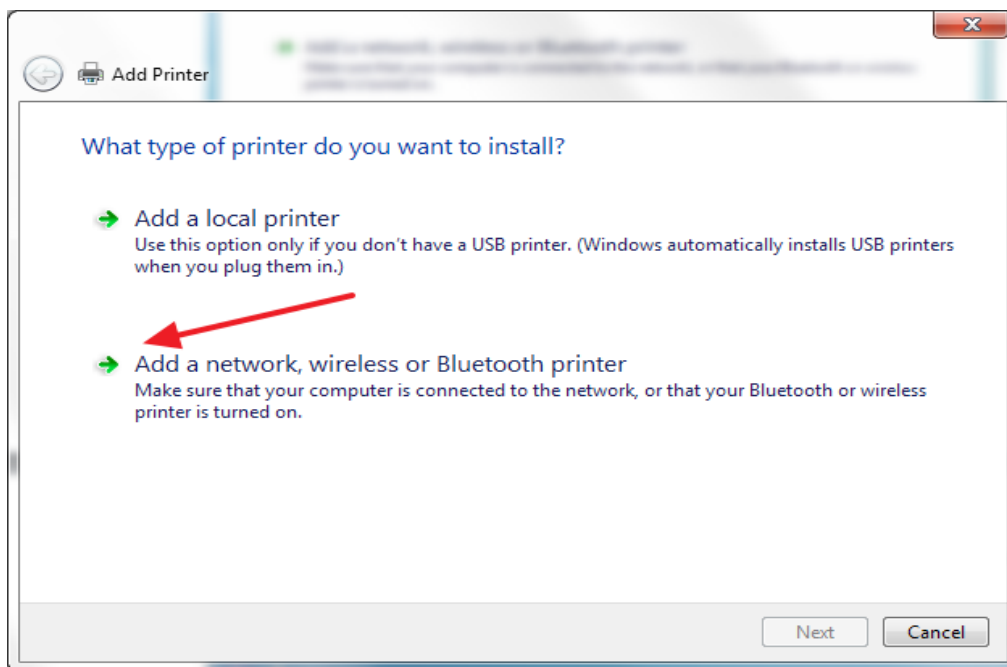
Add Printer

What type of printer do you want to install?

Add a local printer
Use this option only if you don't have a USB printer. (Windows automatically installs USB printers when you plug them in.)

Add a network, wireless or Bluetooth printer
Make sure that your computer is connected to the network, or that your Bluetooth or wireless printer is turned on.

Next
Cancel